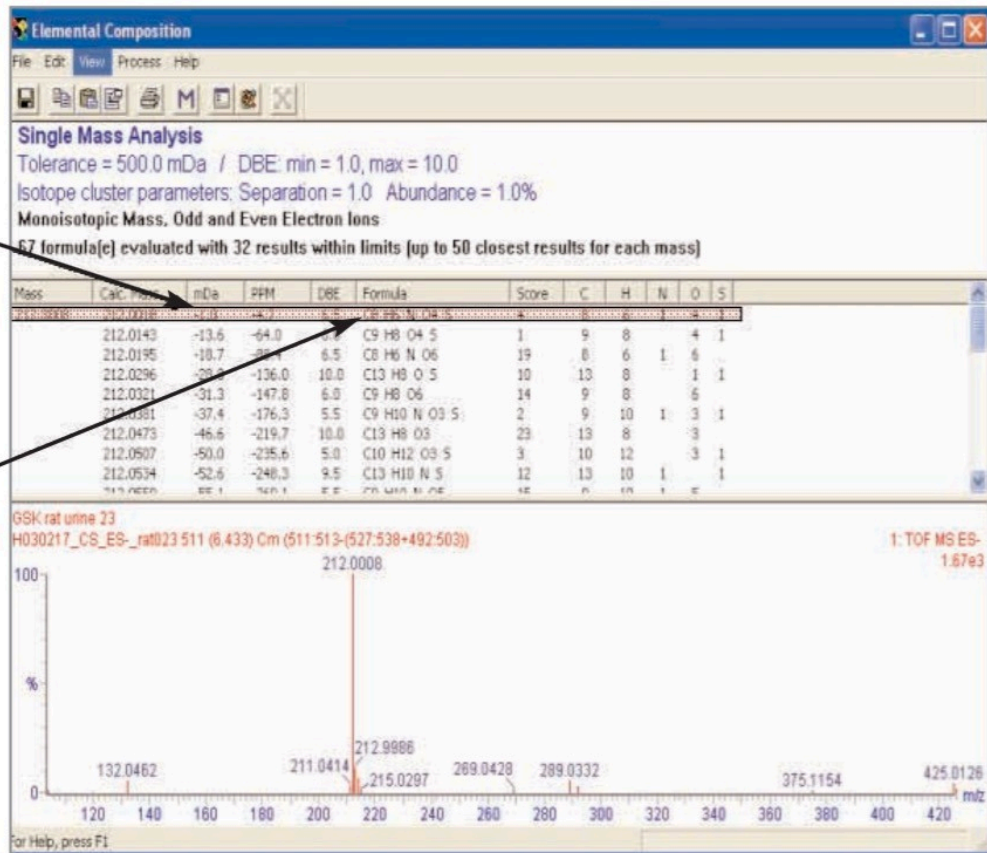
Elemental Composition

File Edit View Process Help

Single Mass Analysis
Tolerance = 500.0 mDa / DBE: min = 1.0, max = 10.0
Isotope cluster parameters: Separation = 1.0 Abundance = 1.0%
Monoisotopic Mass, Odd and Even Electron Ions
67 formula(e) evaluated with 32 results within limits (up to 50 closest results for each mass)

| Mass | Calc. Mass | mDa | PPM | DBE | Formula | Score | C | H | N | O | S |
|---|---|---|---|---|---|---|---|---|---|---|---|
| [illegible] | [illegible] | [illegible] | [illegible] | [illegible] | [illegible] | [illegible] | 8 | 6 | 1 | 4 | 1 |
| | 212.0143 | -13.6 | -64.0 | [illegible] | C9 H8 O4 S | 1 | 9 | 8 | | 4 | 1 |
| | 212.0195 | -18.7 | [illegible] | 6.5 | C8 H6 N O6 | 19 | 8 | 6 | 1 | 6 | |
| | 212.0296 | -28.8 | -136.0 | 10.0 | C13 H8 O S | 10 | 13 | 8 | | 1 | 1 |
| | 212.0321 | -31.3 | -147.8 | 6.0 | C9 H8 O6 | 14 | 9 | 8 | | 6 | |
| | 212.0381 | -37.4 | -176.3 | 5.5 | C9 H10 N O3 S | 2 | 9 | 10 | 1 | 3 | 1 |
| | 212.0473 | -46.6 | -219.7 | 10.0 | C13 H8 O3 | 23 | 13 | 8 | | 3 | |
| | 212.0507 | -50.0 | -235.6 | 5.0 | C10 H12 O3 S | 3 | 10 | 12 | | 3 | 1 |
| | 212.0534 | -52.6 | -248.3 | 9.5 | C13 H10 N S | 12 | 13 | 10 | 1 | | 1 |

GSK rat urine 23
H030217_CS_ES-_rat023 511 (6.433) Cm (511:513-(527:538+492:503))
1: TOF MS ES-
1.67e3
100
%
0
212.0008
212.9986
132.0462
211.0414
215.0297
269.0428
289.0332
375.1154
425.0126
120 140 160 180 200 220 240 260 280 300 320 340 360 380 400 420
m/z

For Help, press F1